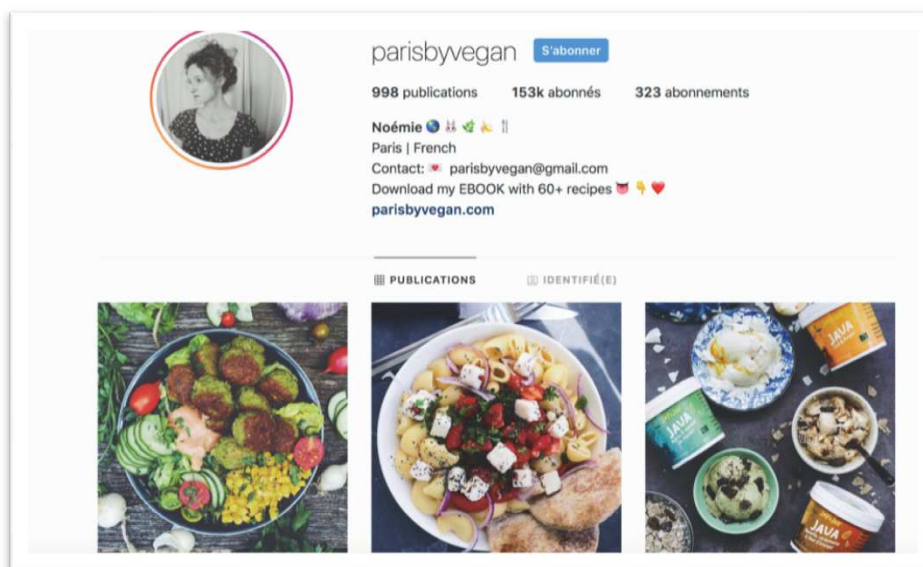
parisbyvegan S'abonner

998 publications 153k abonnés 323 abonnements

Noémie 🌎 🐰 🌿 🍌 🍴
Paris | French
Contact: 💌 parisbyvegan@gmail.com
Download my EBOOK with 60+ recipes 👅 👇 ❤️
parisbyvegan.com

PUBLICATIONS IDENTIFIÉ(E)

JAVA

JAVA

JAVA